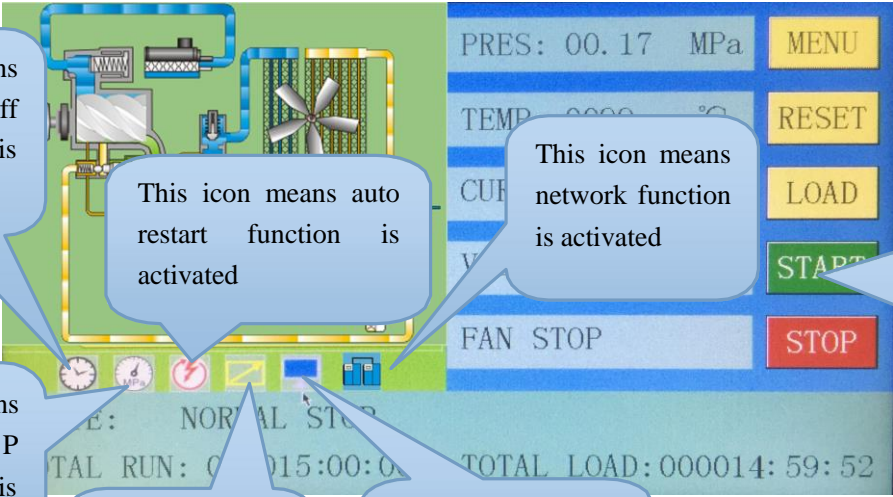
ns
ff
is

PRES: 00.17 MPa
MENU
TEMP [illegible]
RESET
This icon means network function is activated
This icon means auto restart function is activated
CU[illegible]
LOAD
V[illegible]
STA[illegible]
FAN STOP
STOP
MPa
ns
P
is
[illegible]E: NOR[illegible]AL ST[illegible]
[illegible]TAL RUN: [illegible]015:00:0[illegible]
TOTAL LOAD:000014:59:52